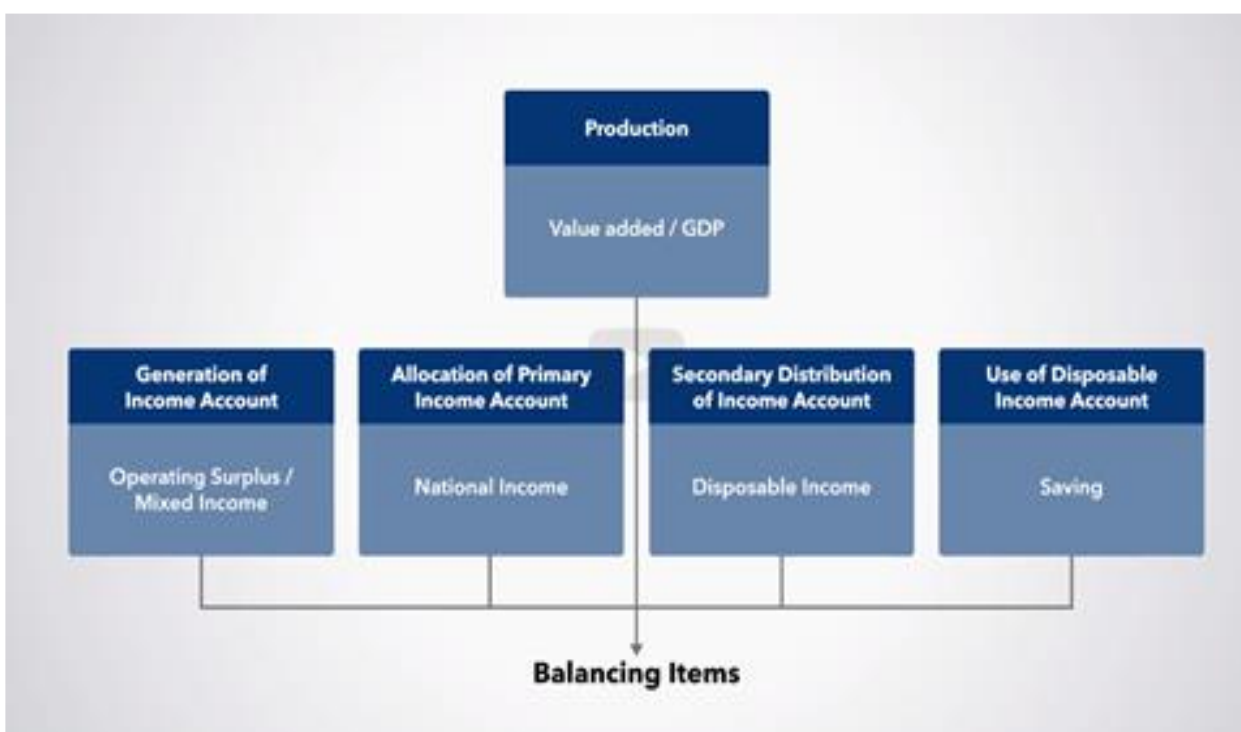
Production

Value added / GDP

Generation of Income Account

Operating Surplus / Mixed Income

Allocation of Primary Income Account

National Income

Secondary Distribution of Income Account

Disposable Income

Use of Disposable Income Account

Saving

Balancing Items